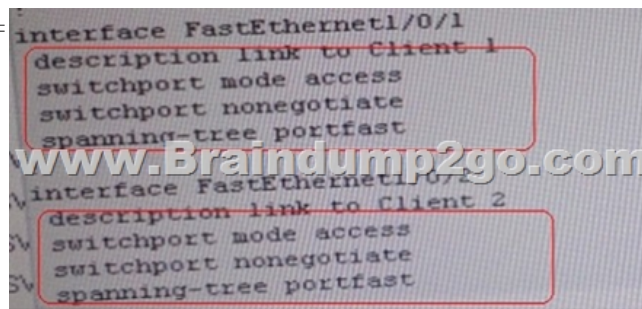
interface FastEthernet1/0/1
description link to Client 1
switchport mode access
switchport nonegotiate
spanning-tree portfast

www.Braindump2go.com

interface FastEthernet1/0/2
description link to Client 2
switchport mode access
switchport nonegotiate
spanning-tree portfast